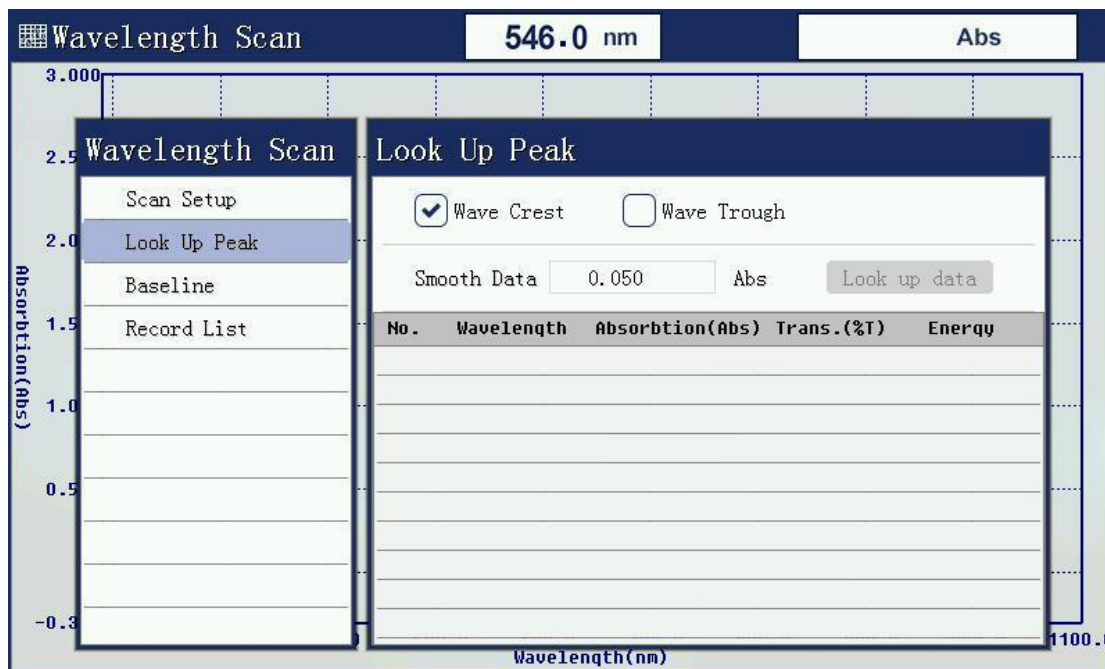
Wavelength Scan

546.0 nm

Abs

3.000

2.5

2.0

1.5

1.0

0.5

-0.3

Absorbtion(Abs)

Wavelength Scan

Scan Setup

Look Up Peak

Baseline

Record List

Look Up Peak

Wave Crest

Wave Trough

Smooth Data 0.050 Abs

Look up data

| No. | Wavelength | Absorbtion(Abs) | Trans.(%T) | Energy |
|---|---|---|---|---|
| | | | | |

1100.

Wavelength(nm)